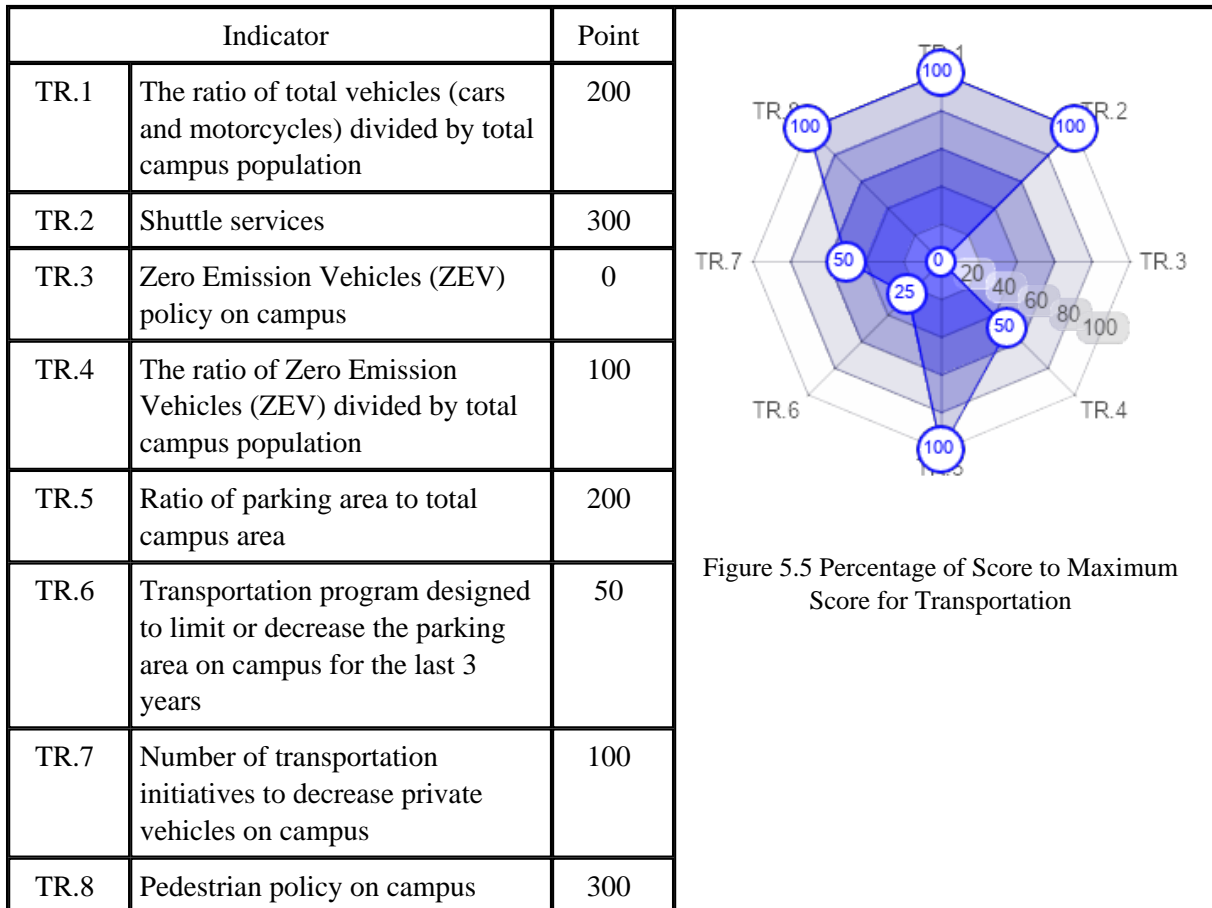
| Indicator | | Point |
|---|---|---|
| TR.1 | The ratio of total vehicles (cars and motorcycles) divided by total campus population | 200 |
| TR.2 | Shuttle services | 300 |
| TR.3 | Zero Emission Vehicles (ZEV) policy on campus | 0 |
| TR.4 | The ratio of Zero Emission Vehicles (ZEV) divided by total campus population | 100 |
| TR.5 | Ratio of parking area to total campus area | 200 |
| TR.6 | Transportation program designed to limit or decrease the parking area on campus for the last 3 years | 50 |
| TR.7 | Number of transportation initiatives to decrease private vehicles on campus | 100 |
| TR.8 | Pedestrian policy on campus | 300 |

TR.1
100
TR.8
100
TR.2
100
TR.7
50
0
20
40
60
80
100
TR.3
25
50
TR.6
TR.4
100
TR.5

Figure 5.5 Percentage of Score to Maximum Score for Transportation